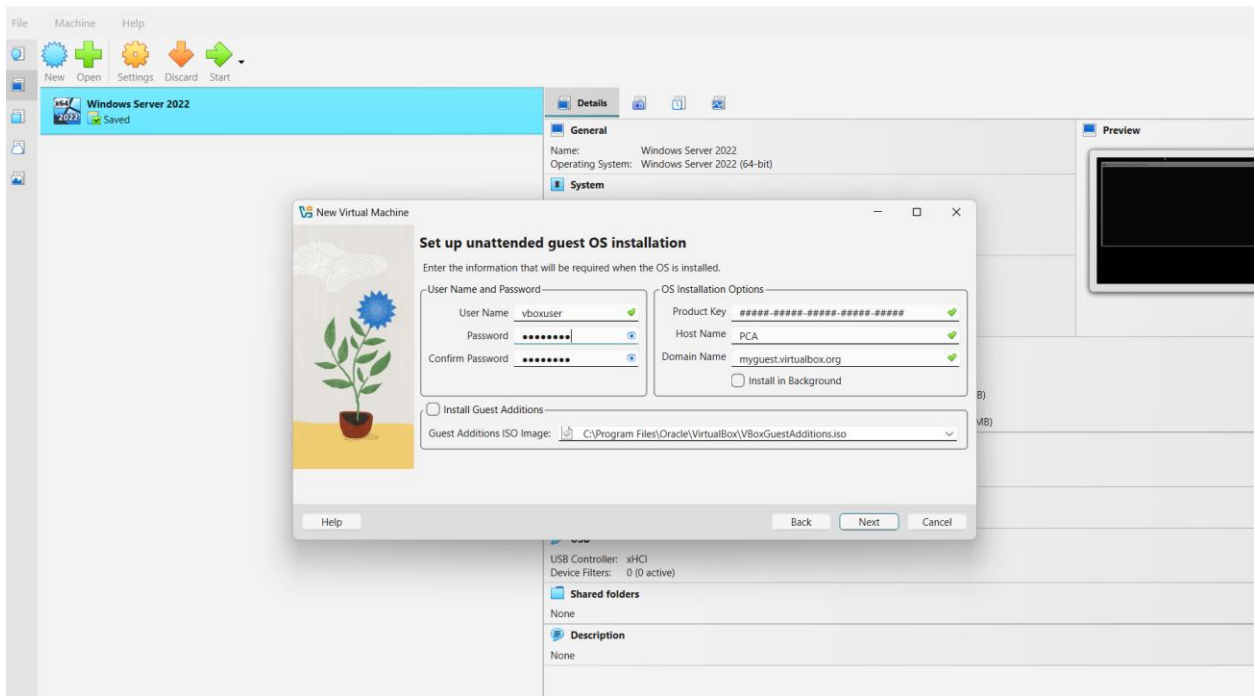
File Machine Help

New Open Settings Discard Start

x64 2022 Windows Server 2022
Saved

Details

General
Name: Windows Server 2022
Operating System: Windows Server 2022 (64-bit)

System

Preview

New Virtual Machine

Set up unattended guest OS installation

Enter the information that will be required when the OS is installed.

User Name and Password
User Name vboxuser
Password ••••••••
Confirm Password ••••••••

OS Installation Options
Product Key #####-#####-#####-#####-#####
Host Name PCA
Domain Name myguest.virtualbox.org
Install in Background

Install Guest Additions
Guest Additions ISO Image: C:\Program Files\Oracle\VirtualBox\VBoxGuestAdditions.iso

Help Back Next Cancel

B)
MB)

USB Controller: xHCI
Device Filters: 0 (0 active)

Shared folders
None

Description
None